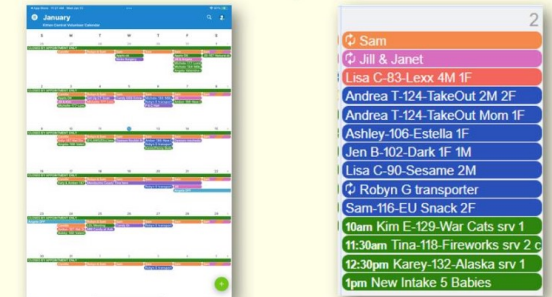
January

2

Sam

Jill & Janet

Lisa C-83-Lexx 4M 1F

Andrea T-124-TakeOut 2M 2F

Andrea T-124-TakeOut Mom 1F

Ashley-106-Estella 1F

Jen B-102-Dark 1F 1M

Lisa C-90-Sesame 2M

Robyn G transporter

Sam-116-EU Snack 2F

10am Kim E-129-War Cats srv 1

11:30am Tina-118-Fireworks srv 2 c

12:30pm Karey-132-Alaska srv 1

1pm New Intake 5 Babies